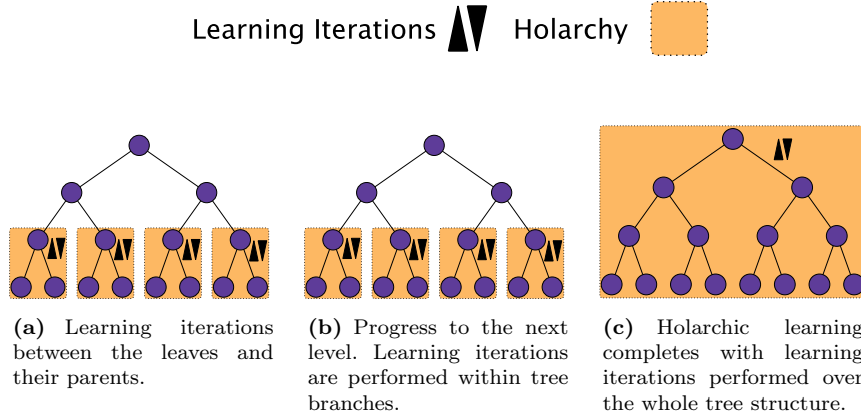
Learning Iterations Holarchy

**(a)** Learning iterations between the leaves and their parents.

**(b)** Progress to the next level. Learning iterations are performed within tree branches.

**(c)** Holarchic learning completes with learning iterations performed over the whole tree structure.